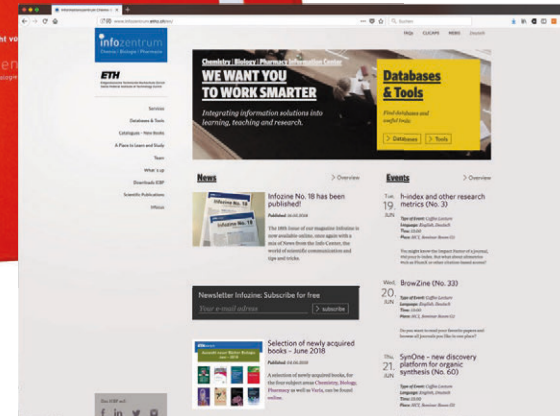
infozentrum
Chemie | Biologie | Pharmazie

ETH

Services
Databases & Tools
Catalogues – New Books
A Place to Learn and Study
Team
What's up
Downloads ICBP
Scientific Publications
Infozine

FAQs CLICKPS MEMO Deutsch

Chemistry | Biology | Pharmacy Information Center
WE WANT YOU TO WORK SMARTER
Integrating information solutions into learning, teaching and research.

Databases & Tools
Find databases and useful tools
> Databases > Tools

News
> Overview
Infozine No. 18 has been published!
Published: 26.06.2018
The 18th issue of our magazine Infozine is now available online, once again with a mix of News from the Info Center, the world of scientific communication and tips and tricks.

Newsletter Infozine: Subscribe for free
Your e-mail adress
> subscribe

Selection of newly acquired books – June 2018
Published: 19.06.2018
A selection of newly acquired books, for the four subject areas Chemistry, Biology, Pharmacy as well as Varia, can be found online.

Events
> Overview
Tue 19 JUN
h-index and other research metrics (No. 3)

Wed 20 JUN
BrowZine (No. 33)

Thu 21 JUN
SynOne – new discovery platform for organic synthesis (No. 60)